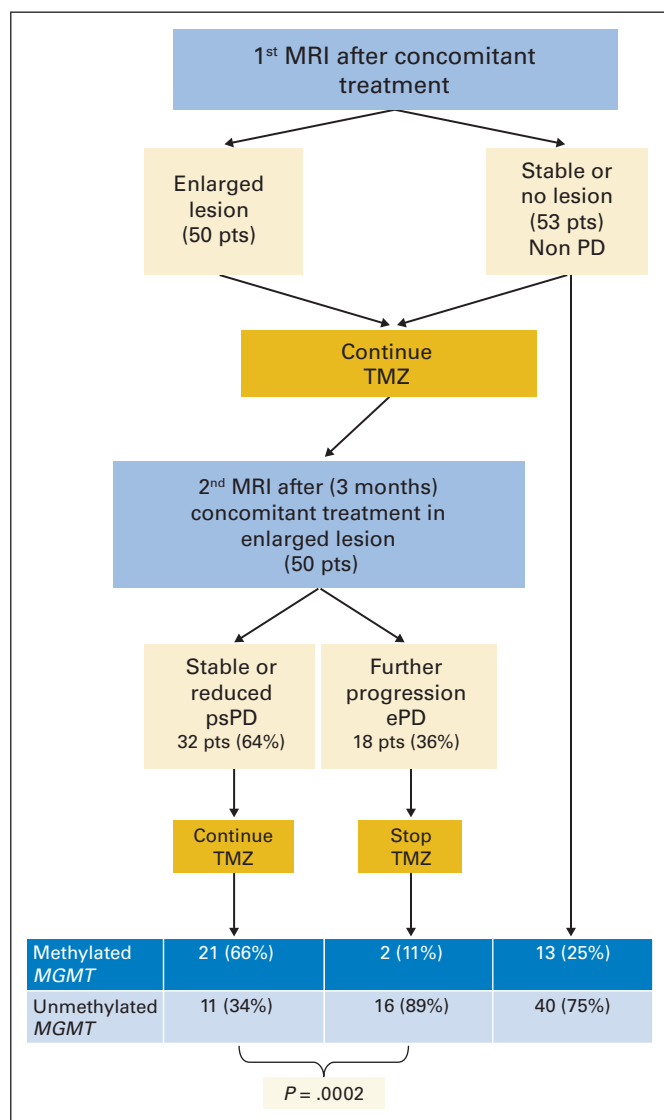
1$^{st}$ MRI after concomitant treatment

Enlarged lesion (50 pts)

Stable or no lesion (53 pts) Non PD

Continue TMZ

2$^{nd}$ MRI after (3 months) concomitant treatment in enlarged lesion (50 pts)

Stable or reduced psPD 32 pts (64%)

Further progression ePD 18 pts (36%)

Continue TMZ

Stop TMZ

| Methylated *MGMT* | 21 (66%) | 2 (11%) | 13 (25%) |
|---|---|---|---|
| Unmethylated *MGMT* | 11 (34%) | 16 (89%) | 40 (75%) |

$P$ = .0002